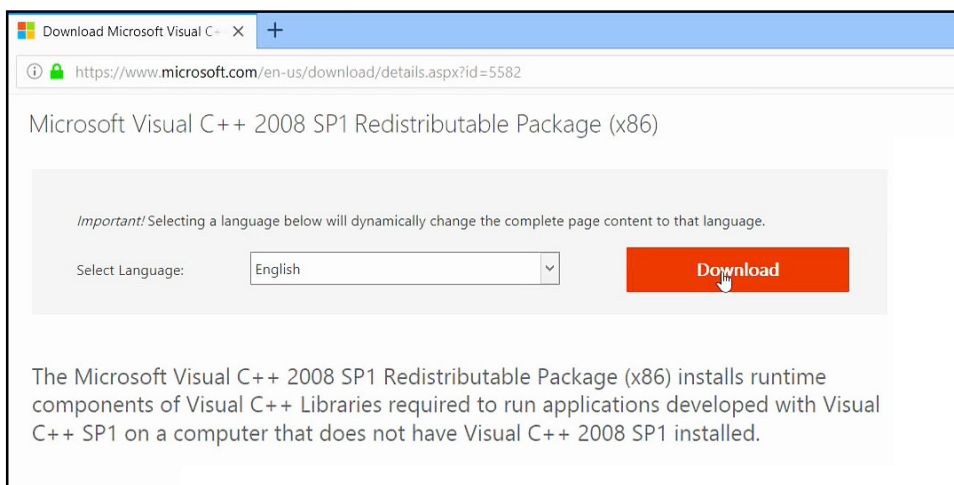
Download Microsoft Visual C+ ×

+

https://www.microsoft.com/en-us/download/details.aspx?id=5582

Microsoft Visual C++ 2008 SP1 Redistributable Package (x86)

Important! Selecting a language below will dynamically change the complete page content to that language.

Select Language: English

Download

The Microsoft Visual C++ 2008 SP1 Redistributable Package (x86) installs runtime components of Visual C++ Libraries required to run applications developed with Visual C++ SP1 on a computer that does not have Visual C++ 2008 SP1 installed.